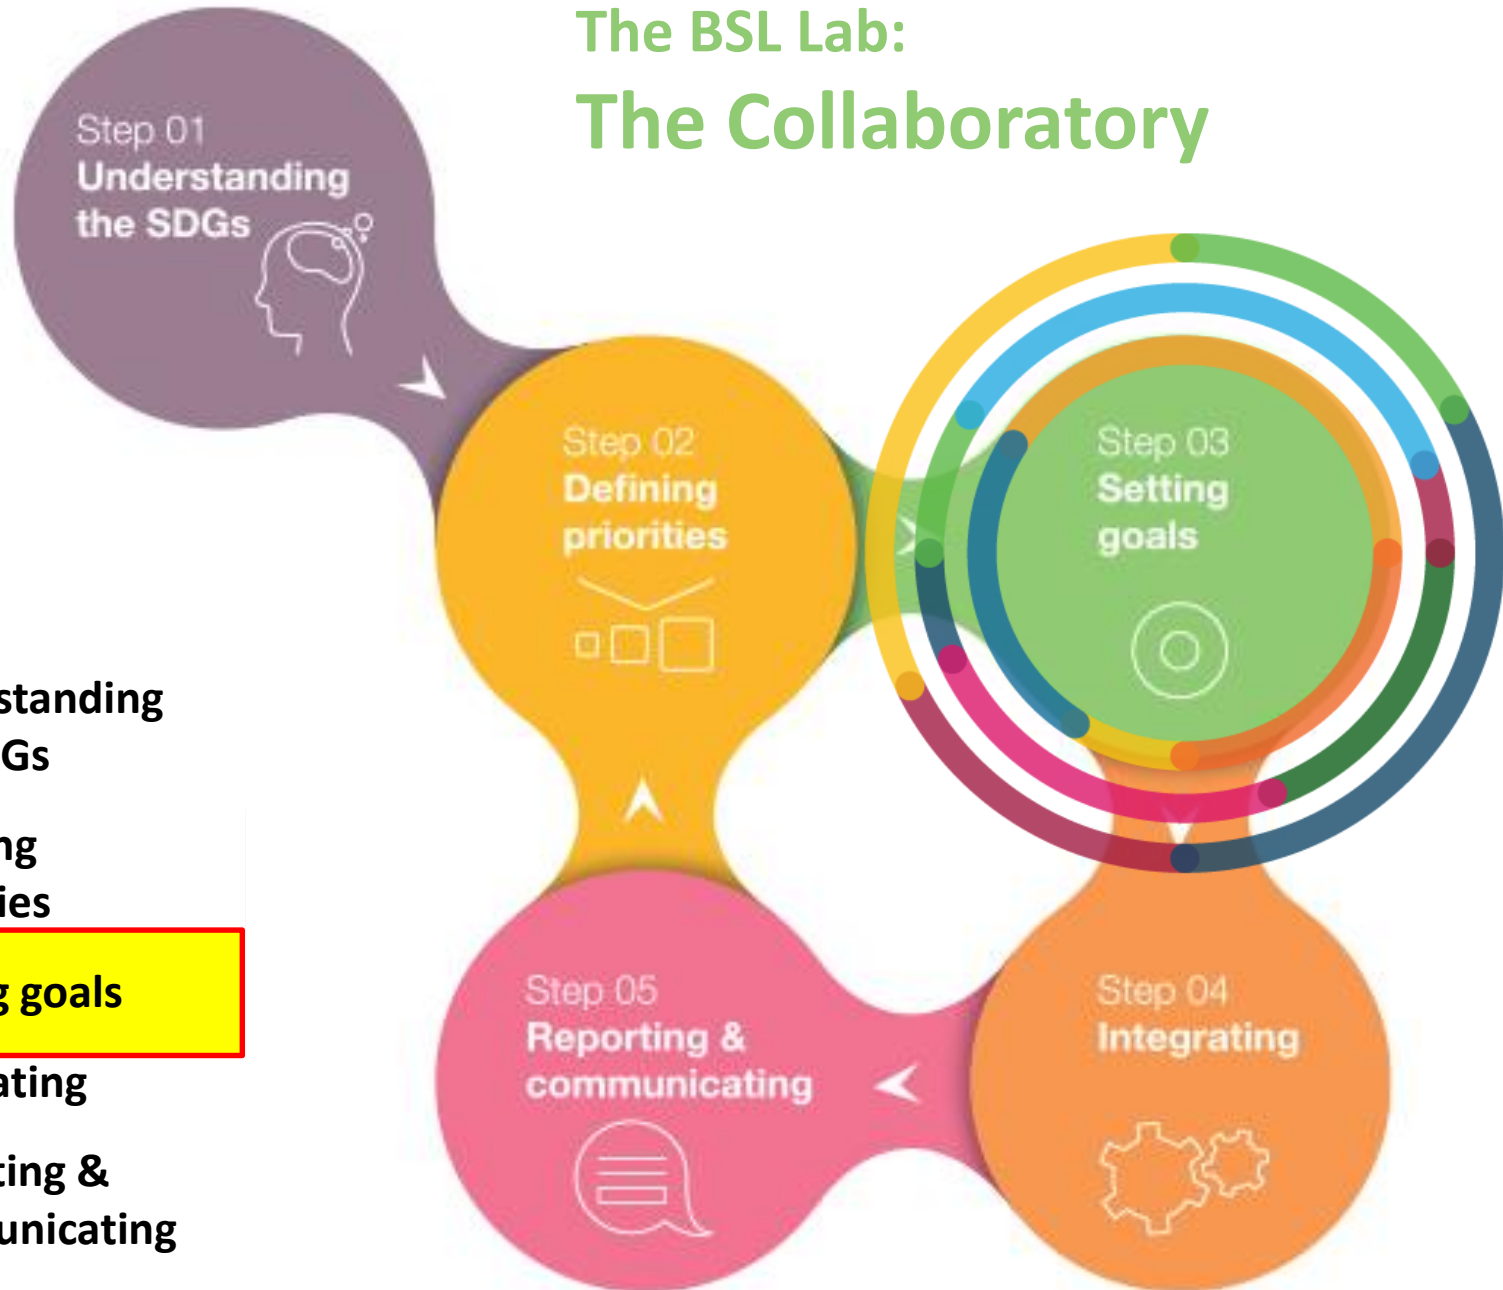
The BSL Lab:
The Collaboratory

Step 01
Understanding the SDGs

Step 02
Defining priorities

Step 03
Setting goals

Step 04
Integrating

Step 05
Reporting & communicating

standing
Gs

ng
ies

g goals

ating

ting &
unicating